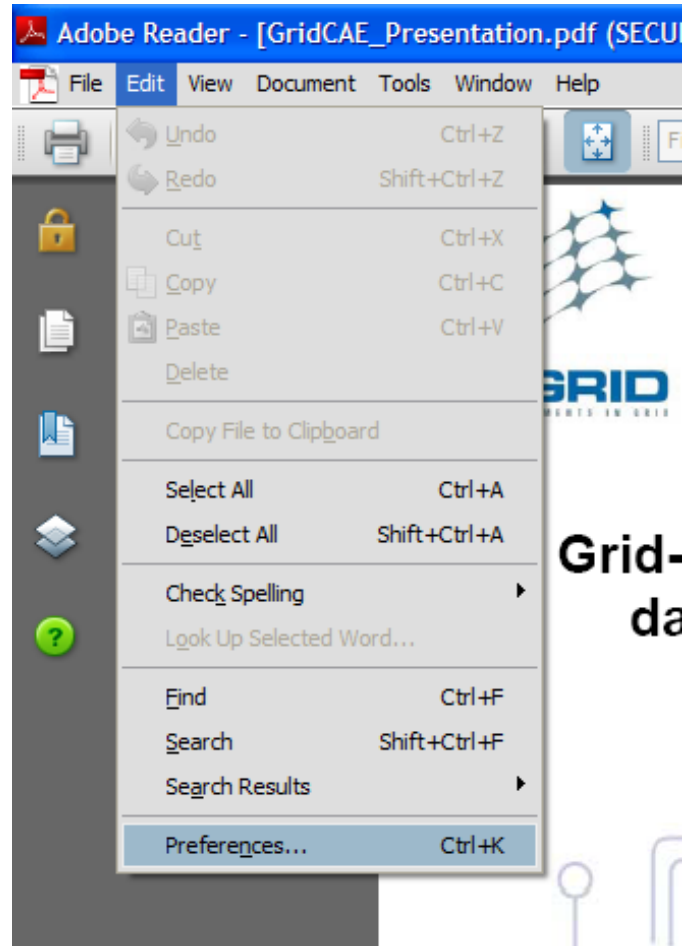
Adobe Reader - [GridCAE_Presentation.pdf (SECU

File Edit View Document Tools Window Help

Undo Ctrl+Z
Redo Shift+Ctrl+Z
Cut Ctrl+X
Copy Ctrl+C
Paste Ctrl+V
Delete
Copy File to Clipboard
Select All Ctrl+A
Deselect All Shift+Ctrl+A
Check Spelling
Look Up Selected Word...
Find Ctrl+F
Search Shift+Ctrl+F
Search Results
Preferences... Ctrl+K

GRID

Grid-
da